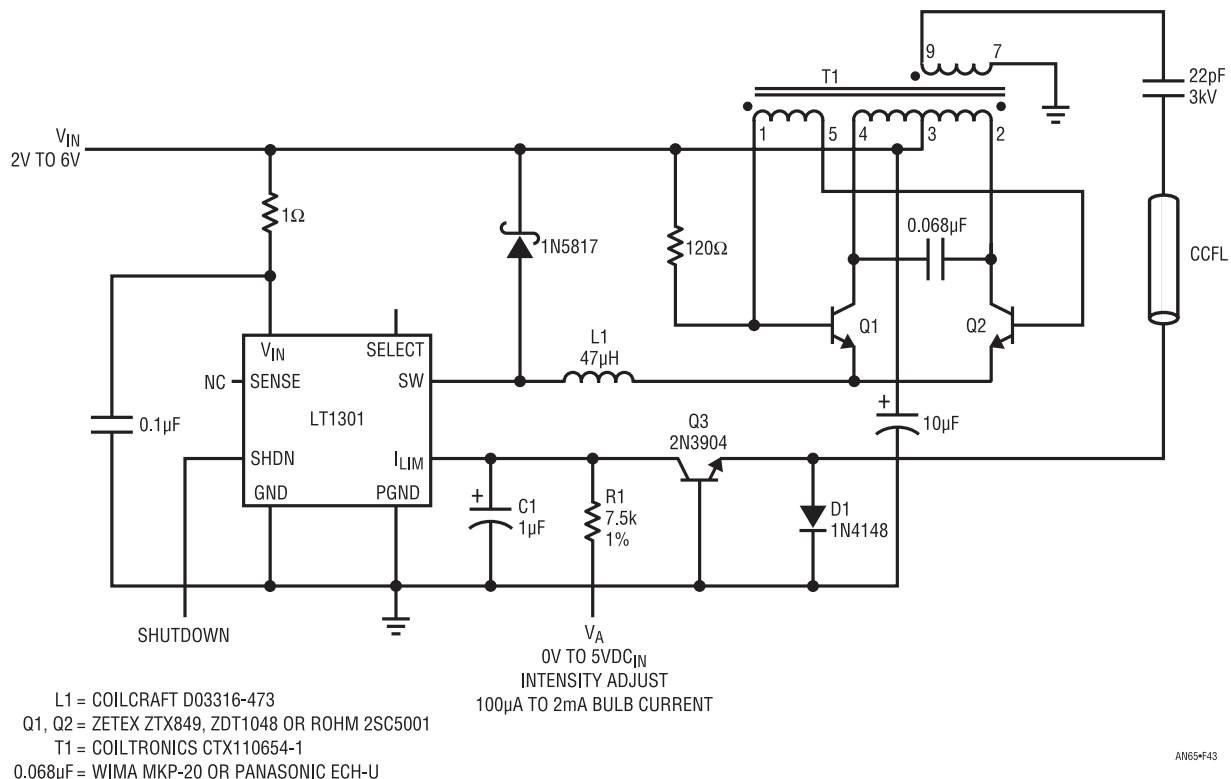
T1

9 7

22pF
3kV

$V_{IN}$
2V TO 6V

1 5 4 3 2

1Ω

1N5817

120Ω

0.068µF

CCFL

Q1

Q2

$V_{IN}$
SELECT

L1
47µH

NC
SENSE
SW

LT1301

0.1µF

Q3
2N3904

10µF

SHDN
$I_{LIM}$

GND
PGND

C1
1µF

R1
7.5k
1%

D1
1N4148

SHUTDOWN

$V_A$
0V TO $5VDC_{IN}$
INTENSITY ADJUST
100µA TO 2mA BULB CURRENT

L1 = COILCRAFT D03316-473
Q1, Q2 = ZETEX ZTX849, ZDT1048 OR ROHM 2SC5001
T1 = COILTRONICS CTX110654-1
0.068µF = WIMA MKP-20 OR PANASONIC ECH-U

AN65•F43